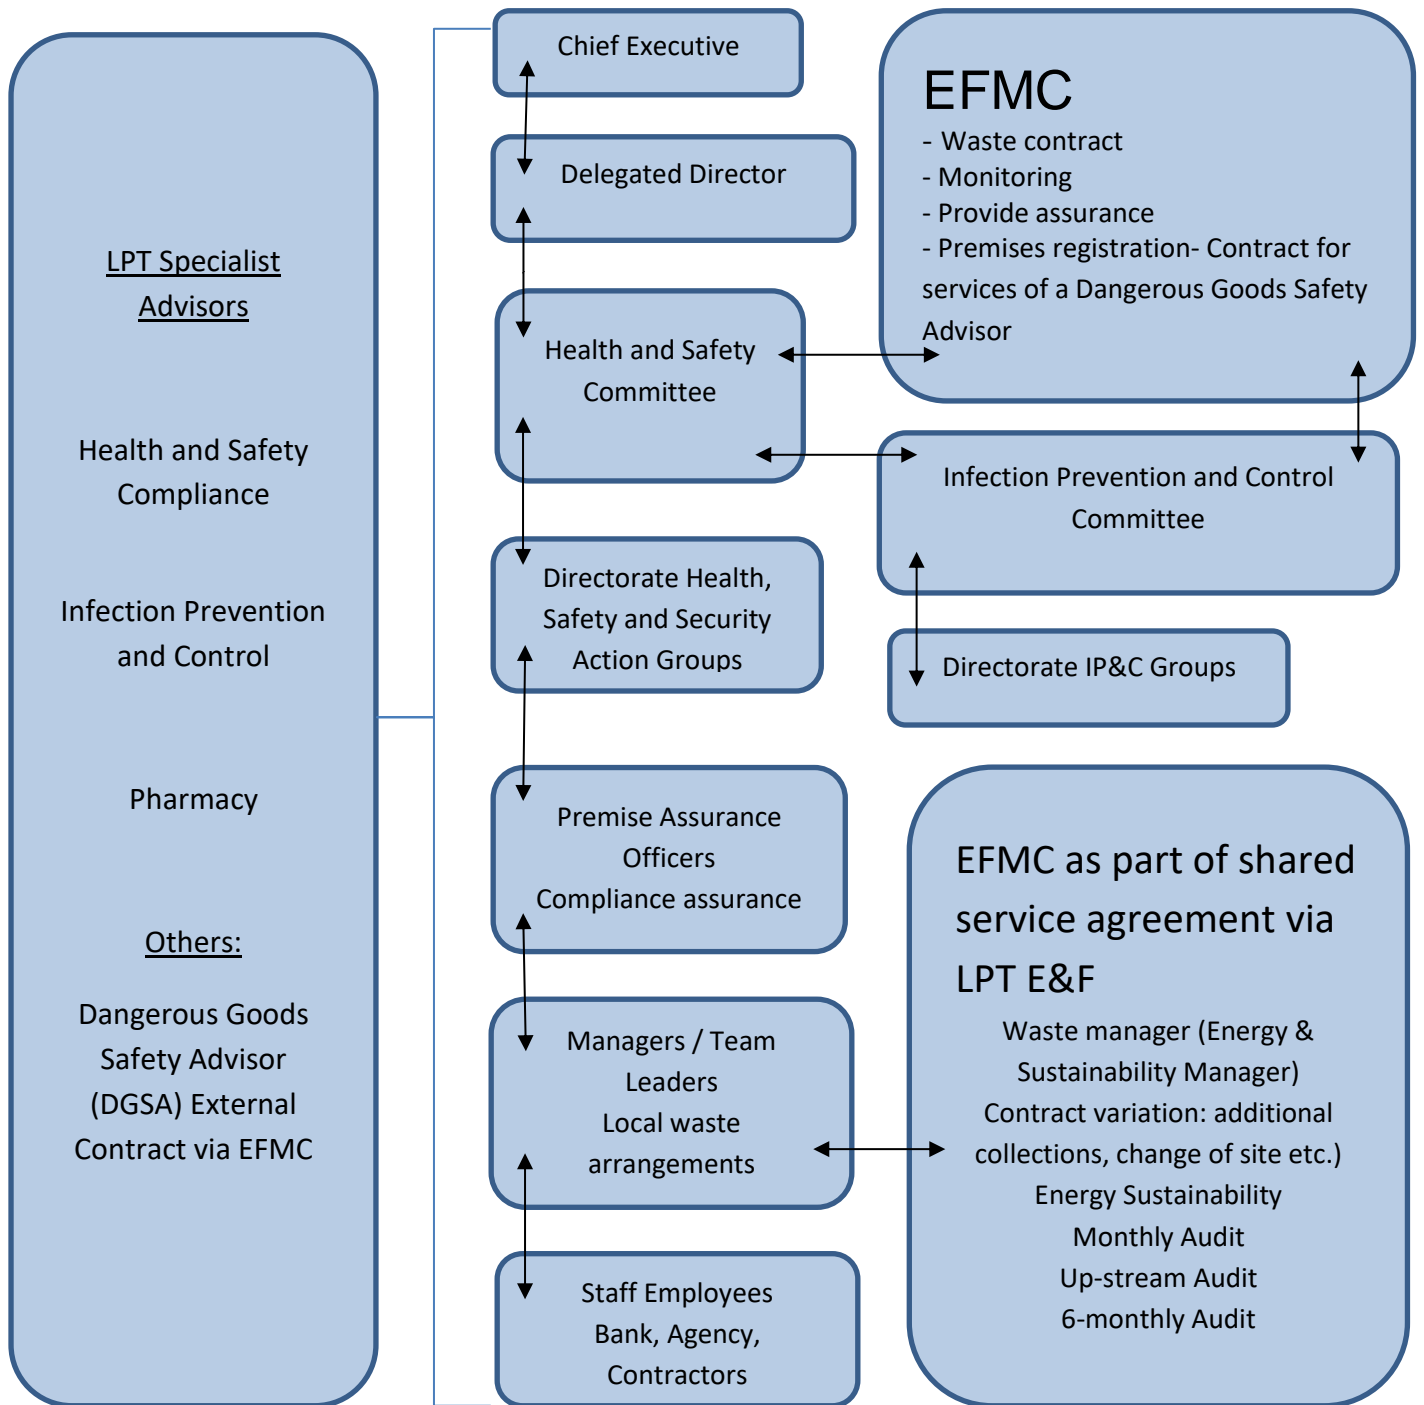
LPT Specialist Advisors

Health and Safety Compliance

Infection Prevention and Control

Pharmacy

Others:

Dangerous Goods Safety Advisor (DGSA) External Contract via EFMC

Chief Executive

Delegated Director

Health and Safety Committee

Directorate Health, Safety and Security Action Groups

Premise Assurance Officers
Compliance assurance

Managers / Team Leaders
Local waste arrangements

Staff Employees
Bank, Agency, Contractors

EFMC
- Waste contract
- Monitoring
- Provide assurance
- Premises registration- Contract for services of a Dangerous Goods Safety Advisor

Infection Prevention and Control Committee

Directorate IP&C Groups

EFMC as part of shared service agreement via LPT E&F
Waste manager (Energy & Sustainability Manager)
Contract variation: additional collections, change of site etc.)
Energy Sustainability
Monthly Audit
Up-stream Audit
6-monthly Audit